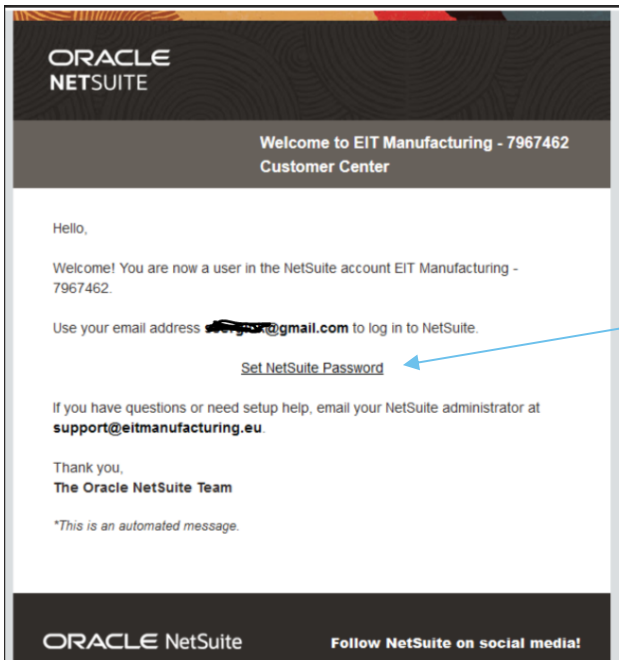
ORACLE
NETSUITE

Welcome to EIT Manufacturing - 7967462 Customer Center

Hello,

Welcome! You are now a user in the NetSuite account EIT Manufacturing - 7967462.

Use your email address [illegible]@gmail.com to log in to NetSuite.

Set NetSuite Password

If you have questions or need setup help, email your NetSuite administrator at support@eitmanufacturing.eu.

Thank you,
The Oracle NetSuite Team

*This is an automated message.

ORACLE NetSuite

Follow NetSuite on social media!